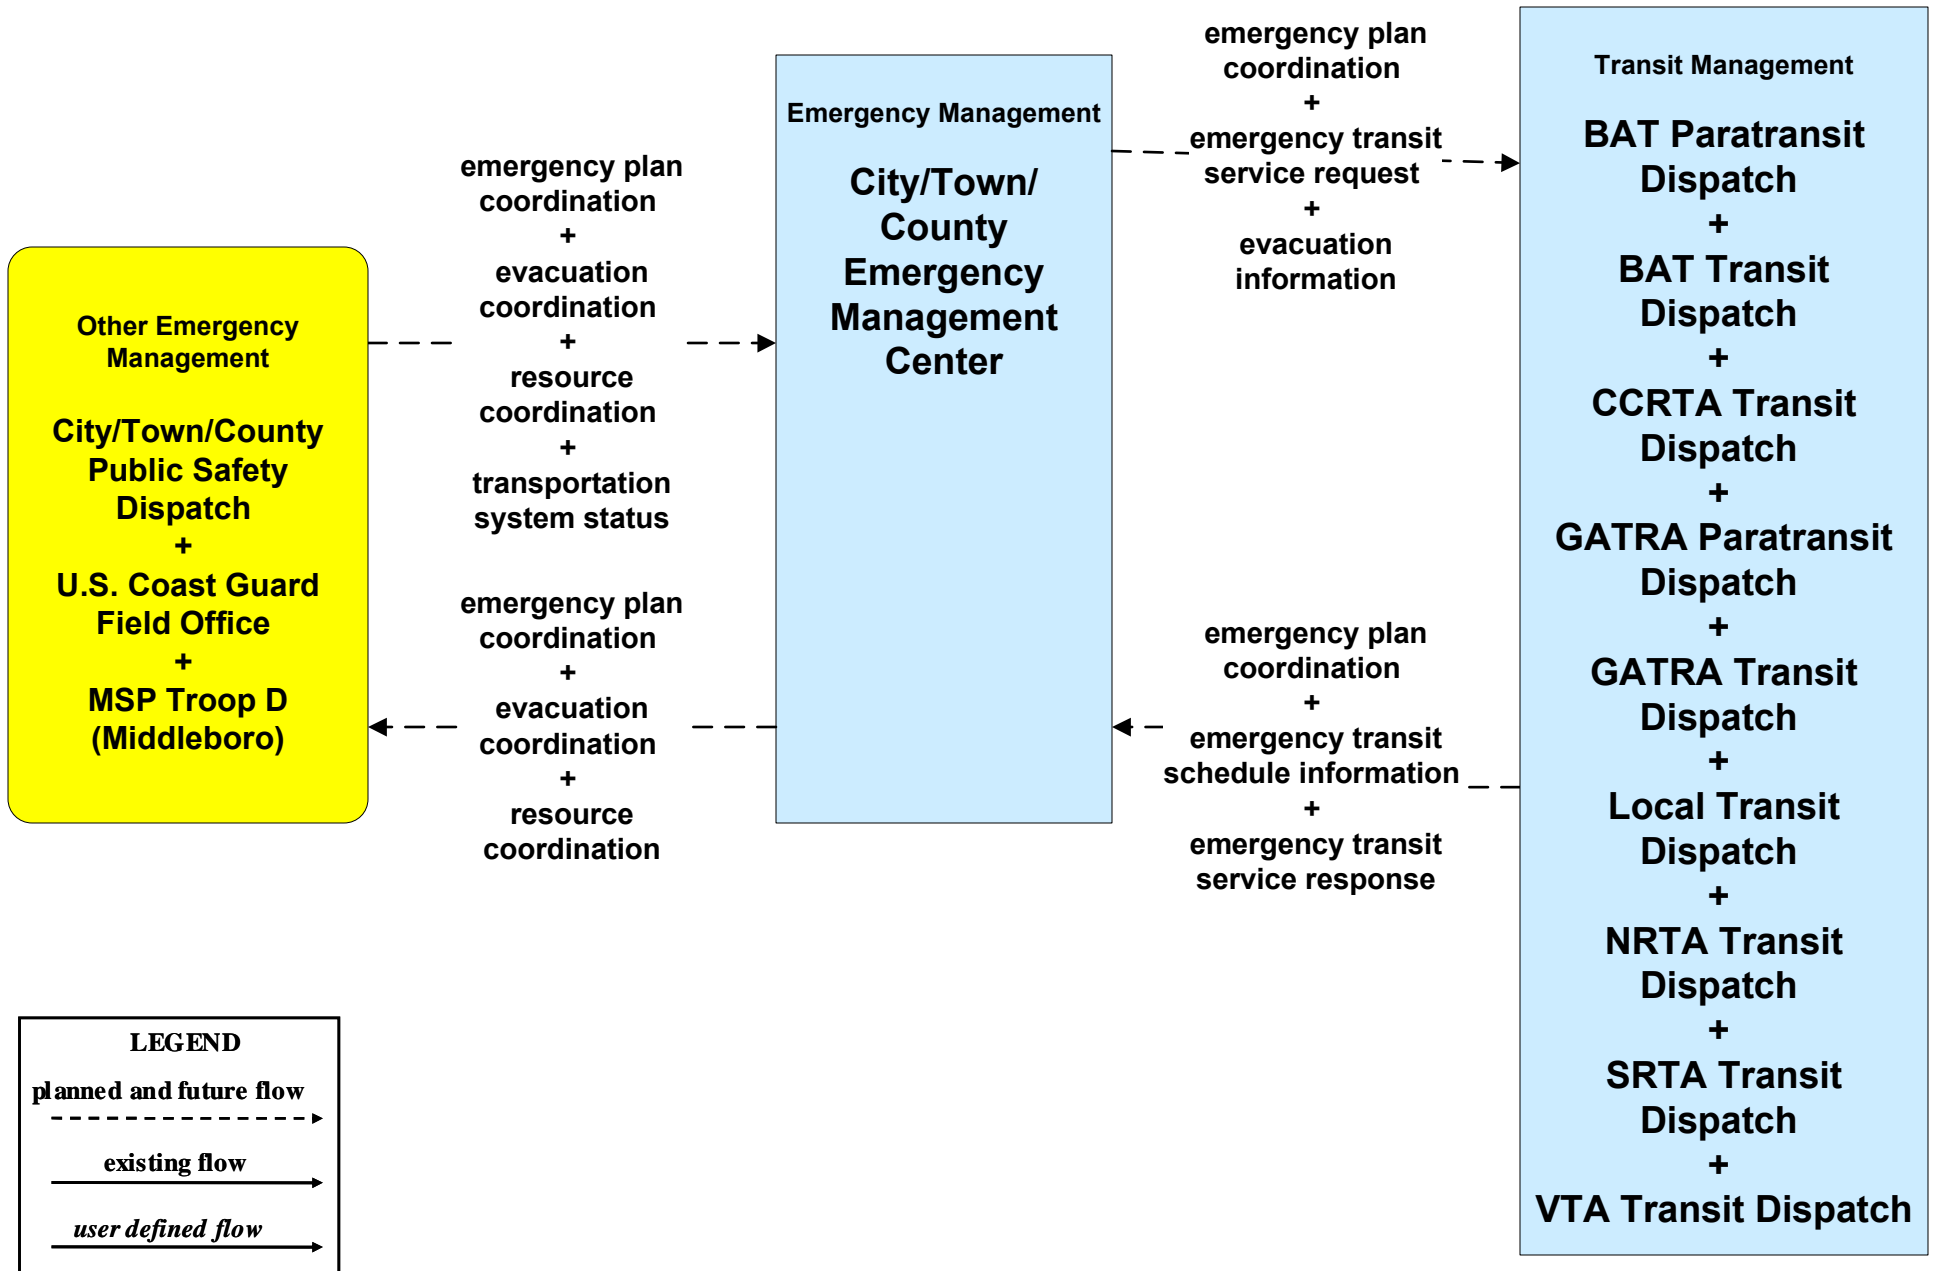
Other Emergency Management

City/Town/County Public Safety Dispatch
+
U.S. Coast Guard Field Office
+
MSP Troop D (Middleboro)

emergency plan coordination
+
evacuation coordination
+
resource coordination
+
transportation system status

emergency plan coordination
+
evacuation coordination
+
resource coordination

Emergency Management

City/Town/ County Emergency Management Center

emergency plan coordination
+
emergency transit service request
+
evacuation information

emergency plan coordination
+
emergency transit schedule information
+
emergency transit service response

Transit Management

BAT Paratransit Dispatch
+
BAT Transit Dispatch
+
CCRTA Transit Dispatch
+
GATRA Paratransit Dispatch
+
GATRA Transit Dispatch
+
Local Transit Dispatch
+
NRTA Transit Dispatch
+
SRTA Transit Dispatch
+
VTA Transit Dispatch

LEGEND
planned and future flow
existing flow
user defined flow